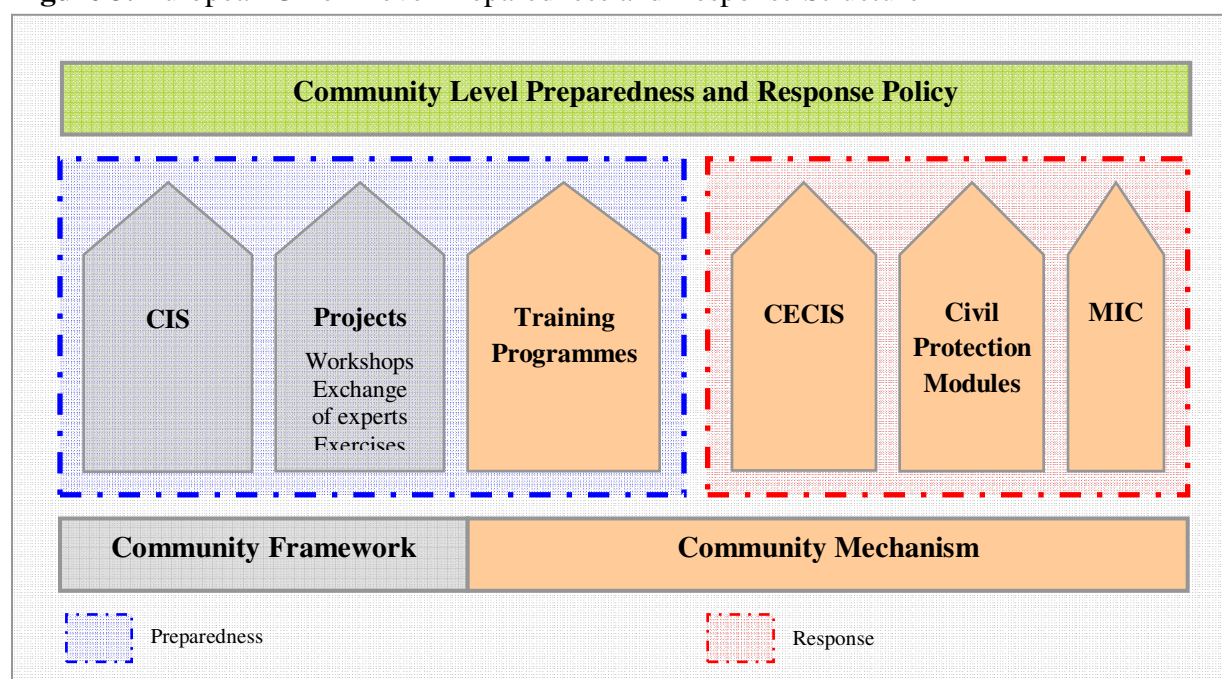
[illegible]

Community Level Preparedness and Response Policy

CIS

Projects

Workshops
Exchange of experts
Exercises

Training Programmes

CECIS

Civil Protection Modules

MIC

Community Framework

Community Mechanism

Preparedness

Response